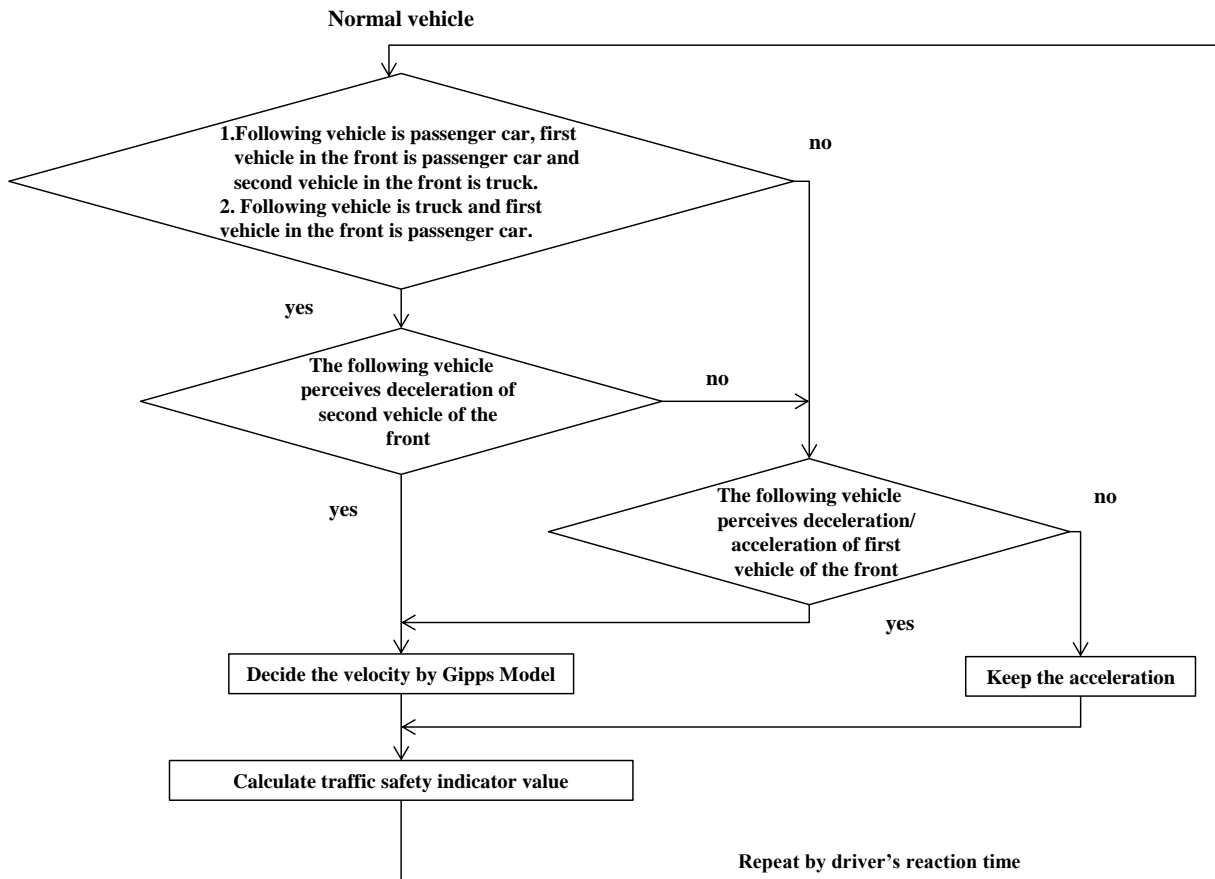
Normal vehicle

1.Following vehicle is passenger car, first vehicle in the front is passenger car and second vehicle in the front is truck.
2. Following vehicle is truck and first vehicle in the front is passenger car.

no

yes

The following vehicle perceives deceleration of second vehicle of the front

no

yes

The following vehicle perceives deceleration/ acceleration of first vehicle of the front

no

yes

Decide the velocity by Gipps Model

Keep the acceleration

Calculate traffic safety indicator value

Repeat by driver's reaction time